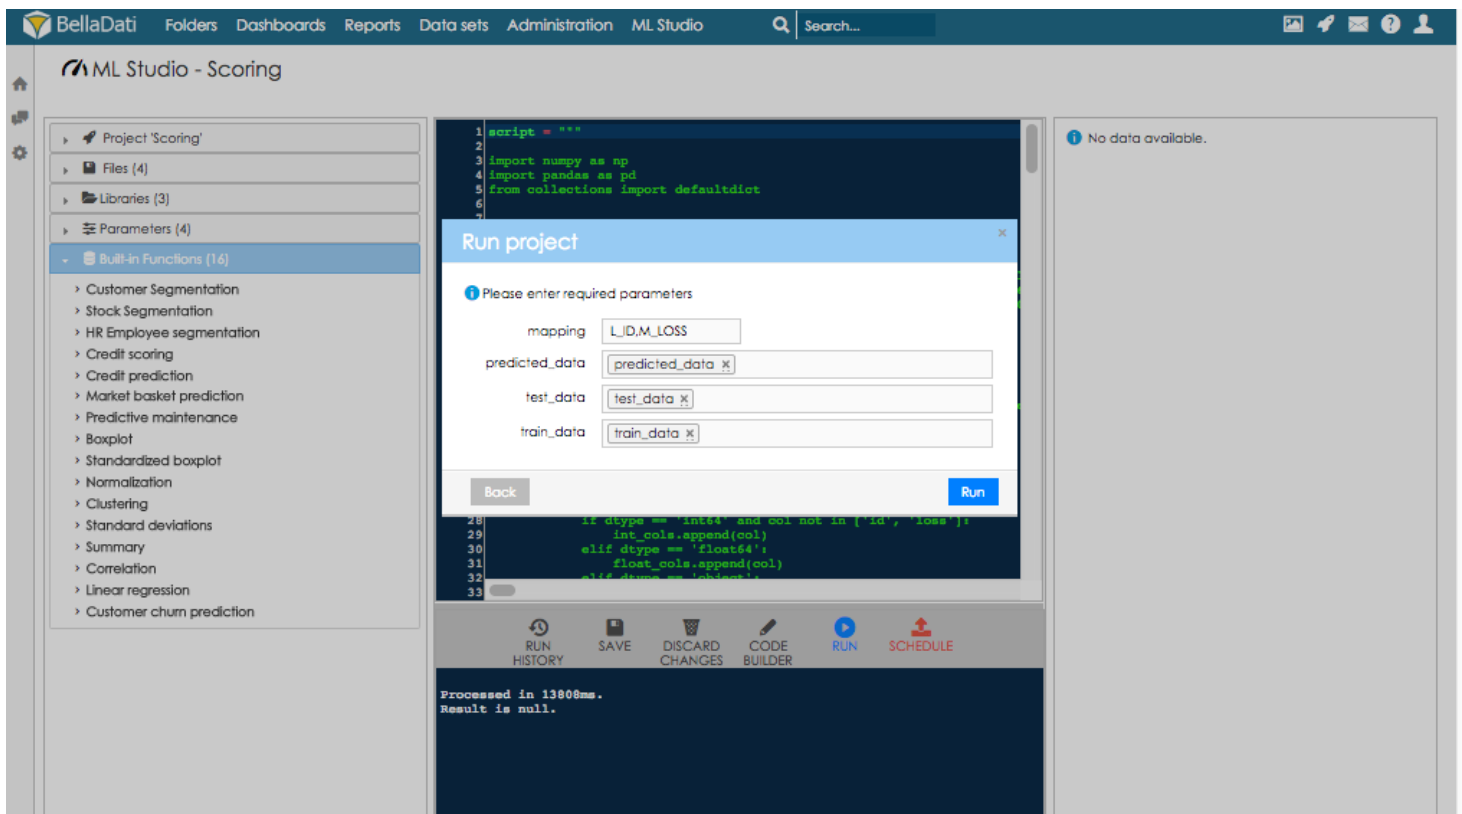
BellaDati Folders Dashboards Reports Data sets Administration ML Studio Search...

ML Studio - Scoring

Project 'Scoring'
Files (4)
Libraries (3)
Parameters (4)
Built-in Functions (16)
Customer Segmentation
Stock Segmentation
HR Employee segmentation
Credit scoring
Credit prediction
Market basket prediction
Predictive maintenance
Boxplot
Standardized boxplot
Normalization
Clustering
Standard deviations
Summary
Correlation
Linear regression
Customer churn prediction

1 script = """
2
3 import numpy as np
4 import pandas as pd
5 from collections import defaultdict
6
7

Run project

Please enter required parameters

mapping L_ID,M_LOSS
predicted_data predicted_data ×
test_data test_data ×
train_data train_data ×

Back Run

28 if dtype == 'int64' and col not in ['id', 'loss']:
29 int_cols.append(col)
30 elif dtype == 'float64':
31 float_cols.append(col)
32 elif dtype == 'object':
33

RUN HISTORY SAVE DISCARD CHANGES CODE BUILDER RUN SCHEDULE

Processed in 13808ms.
Result is null.

No data available.